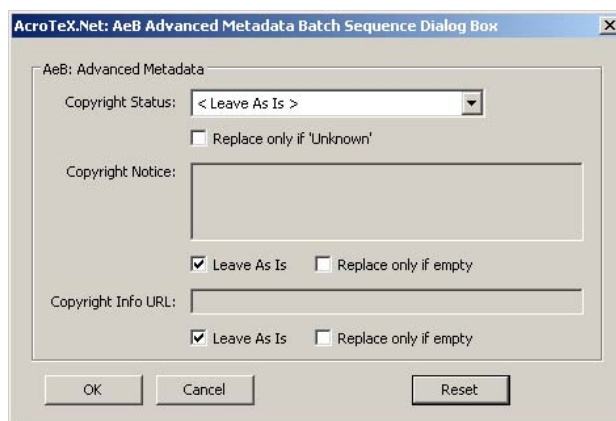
AcroTeX.Net: AeB Advanced Metadata Batch Sequence Dialog Box

×

AeB: Advanced Metadata

Copyright Status: < Leave As Is >

Replace only if 'Unknown'

Copyright Notice:

Leave As Is Replace only if empty

Copyright Info URL:

Leave As Is Replace only if empty

OK Cancel Reset